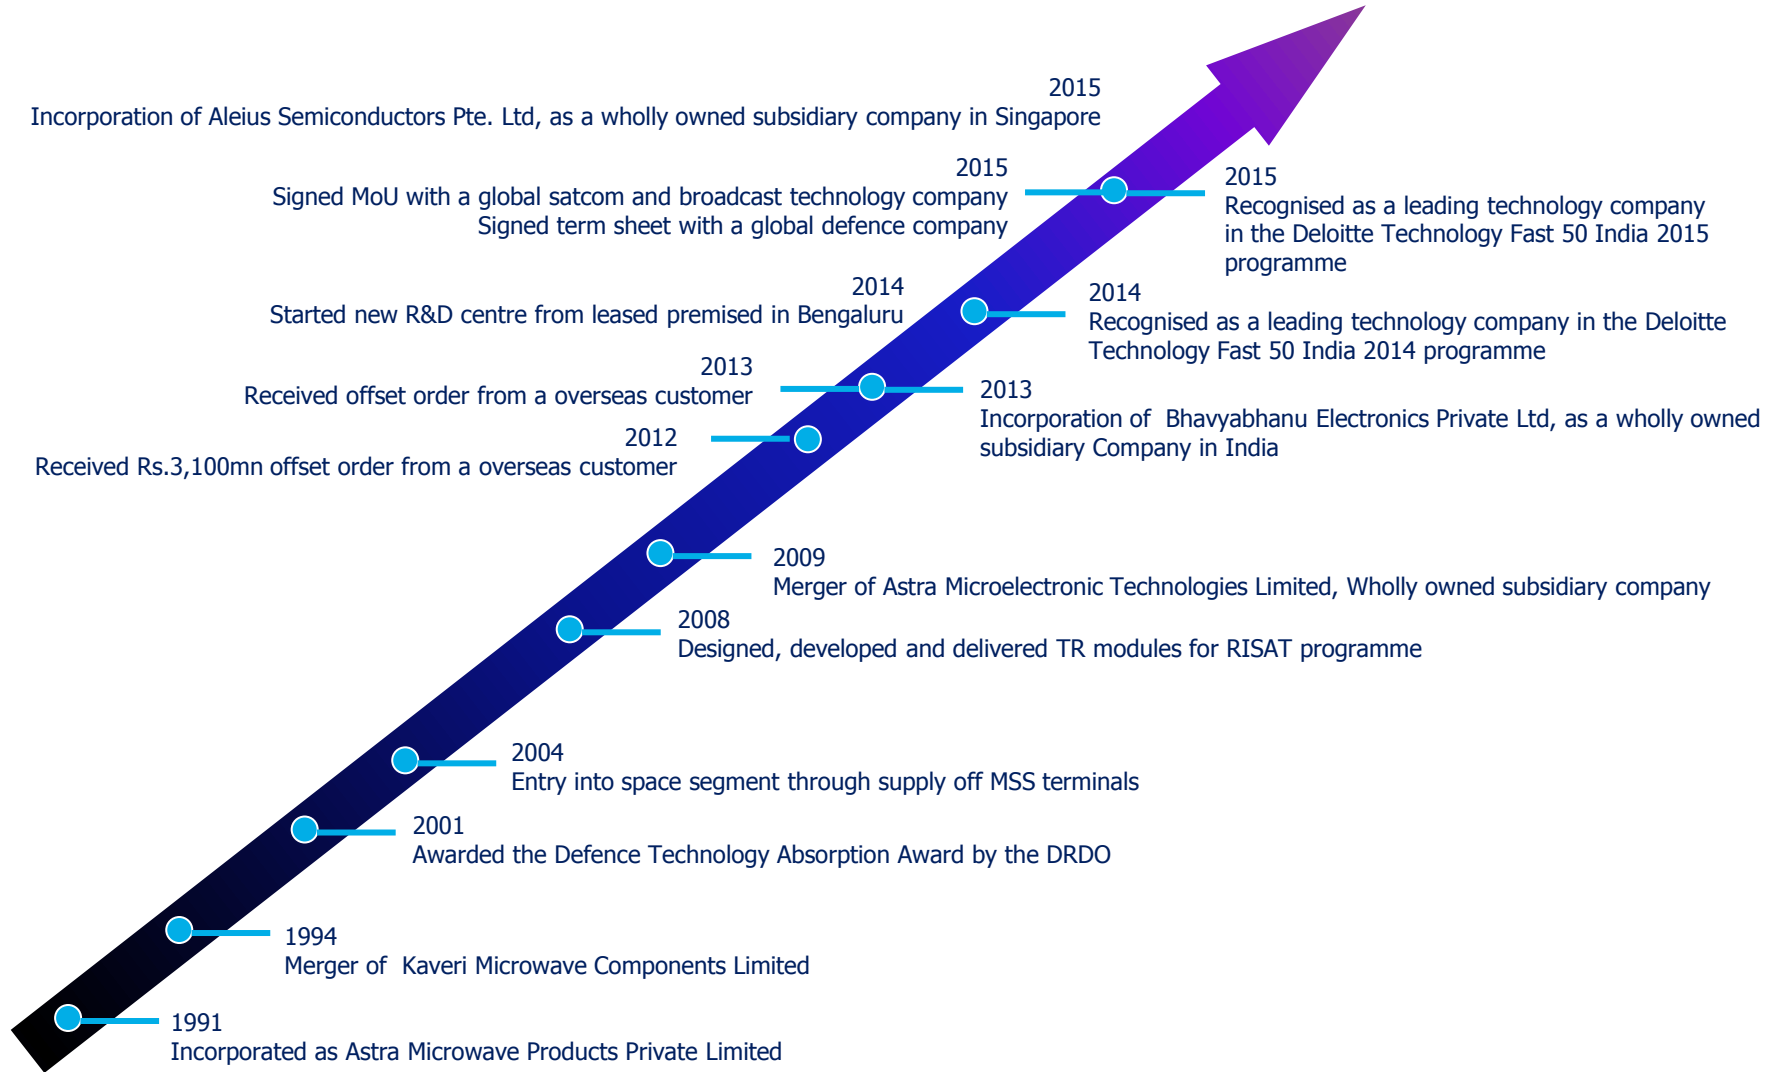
2015
Incorporation of Aleius Semiconductors Pte. Ltd, as a wholly owned subsidiary company in Singapore

2015
Signed MoU with a global satcom and broadcast technology company
Signed term sheet with a global defence company

2015
Recognised as a leading technology company in the Deloitte Technology Fast 50 India 2015 programme

2014
Started new R&D centre from leased premised in Bengaluru

2014
Recognised as a leading technology company in the Deloitte Technology Fast 50 India 2014 programme

2013
Received offset order from a overseas customer

2013
Incorporation of Bhavyabhanu Electronics Private Ltd, as a wholly owned subsidiary Company in India

2012
Received Rs.3,100mn offset order from a overseas customer

2009
Merger of Astra Microelectronic Technologies Limited, Wholly owned subsidiary company

2008
Designed, developed and delivered TR modules for RISAT programme

2004
Entry into space segment through supply off MSS terminals

2001
Awarded the Defence Technology Absorption Award by the DRDO

1994
Merger of Kaveri Microwave Components Limited

1991
Incorporated as Astra Microwave Products Private Limited